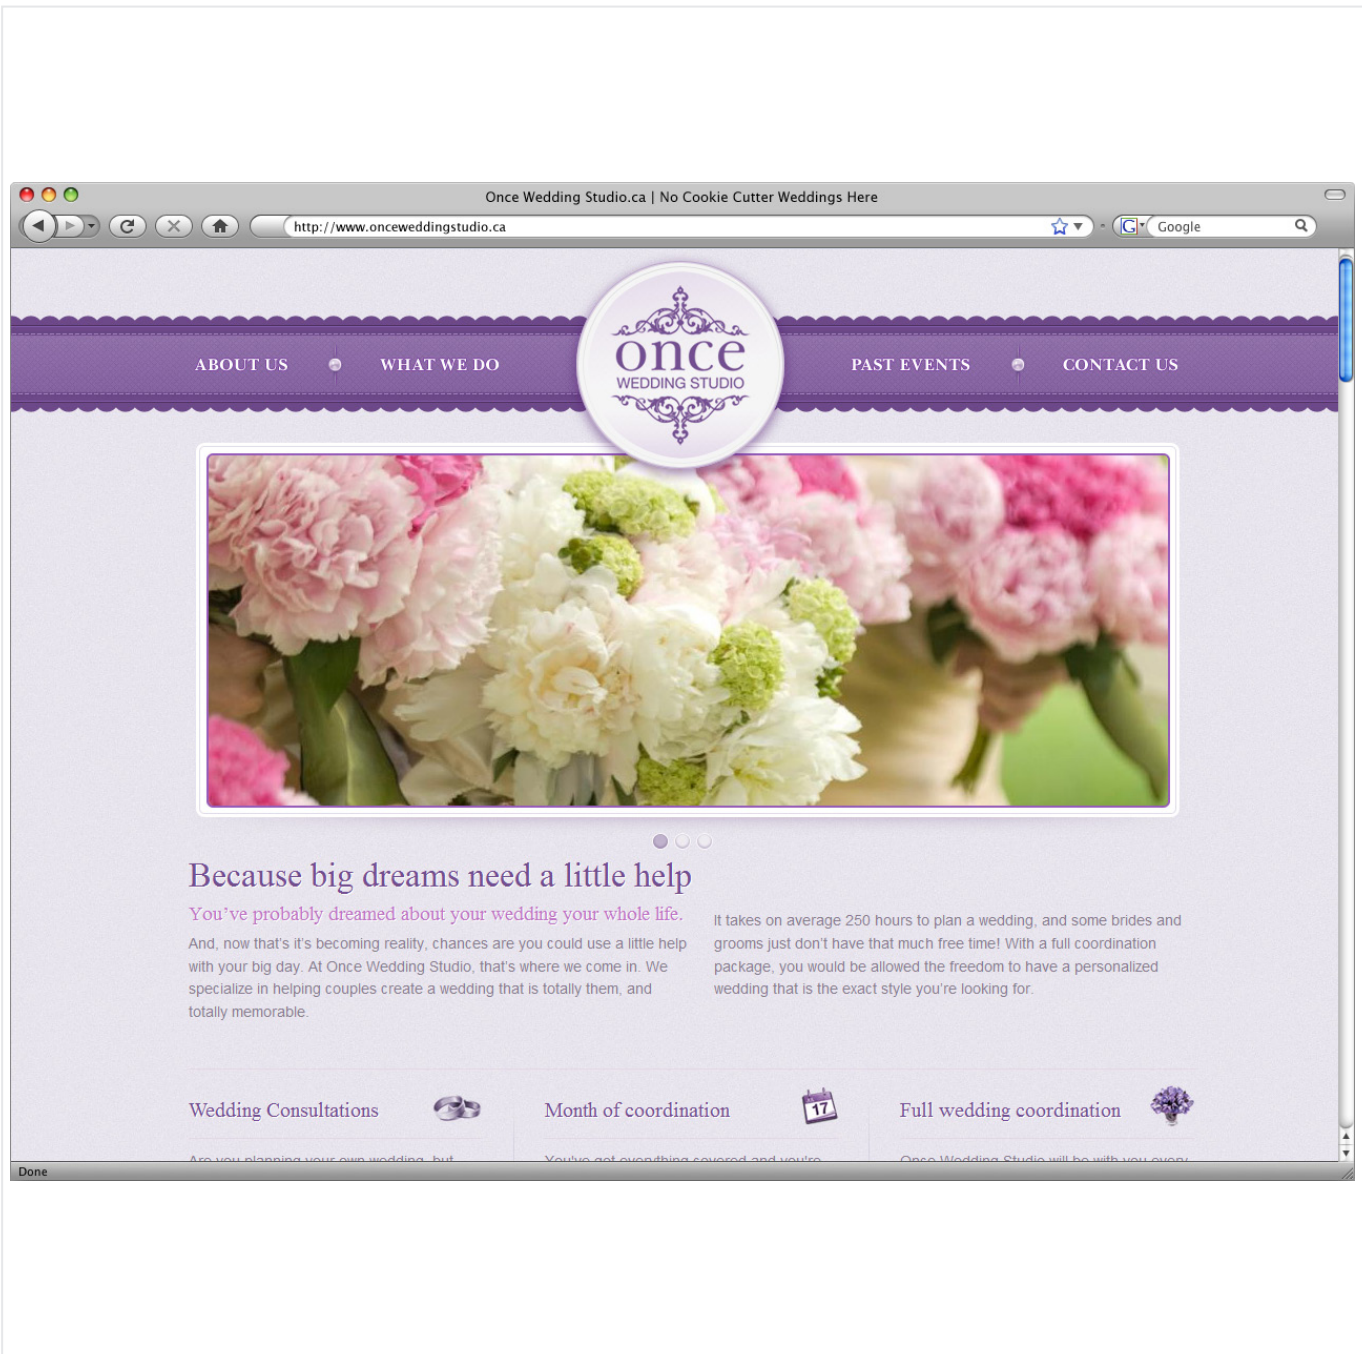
Once Wedding Studio.ca | No Cookie Cutter Weddings Here

http://www.onceweddingstudio.ca

Google

ABOUT US

WHAT WE DO

once
WEDDING STUDIO

PAST EVENTS

CONTACT US

Because big dreams need a little help

You've probably dreamed about your wedding your whole life.

And, now that's it's becoming reality, chances are you could use a little help with your big day. At Once Wedding Studio, that's where we come in. We specialize in helping couples create a wedding that is totally them, and totally memorable.

It takes on average 250 hours to plan a wedding, and some brides and grooms just don't have that much free time! With a full coordination package, you would be allowed the freedom to have a personalized wedding that is the exact style you're looking for.

Wedding Consultations

Month of coordination

17

Full wedding coordination

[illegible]

Done